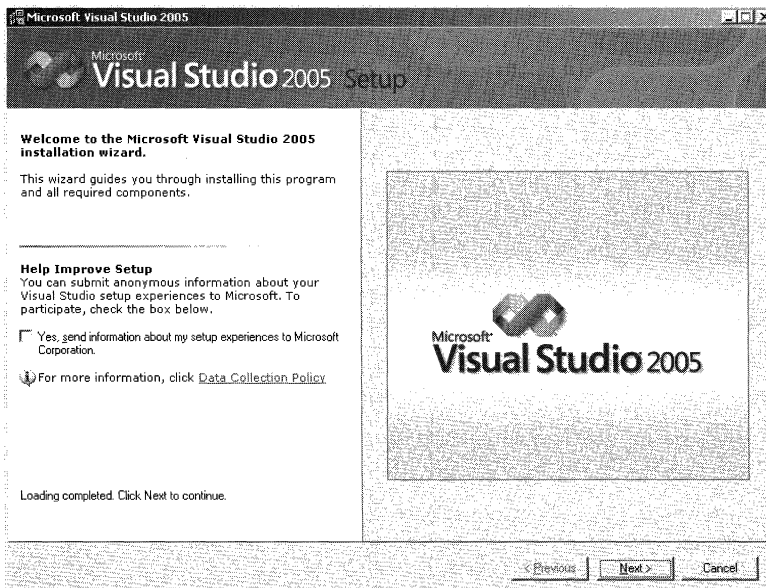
Microsoft Visual Studio 2005

Microsoft Visual Studio 2005 Setup

Welcome to the Microsoft Visual Studio 2005 installation wizard.

This wizard guides you through installing this program and all required components.

Help Improve Setup
You can submit anonymous information about your Visual Studio setup experiences to Microsoft. To participate, check the box below.

Yes, send information about my setup experiences to Microsoft Corporation.

For more information, click Data Collection Policy

Microsoft Visual Studio 2005

Loading completed. Click Next to continue.

< Previous Next > Cancel